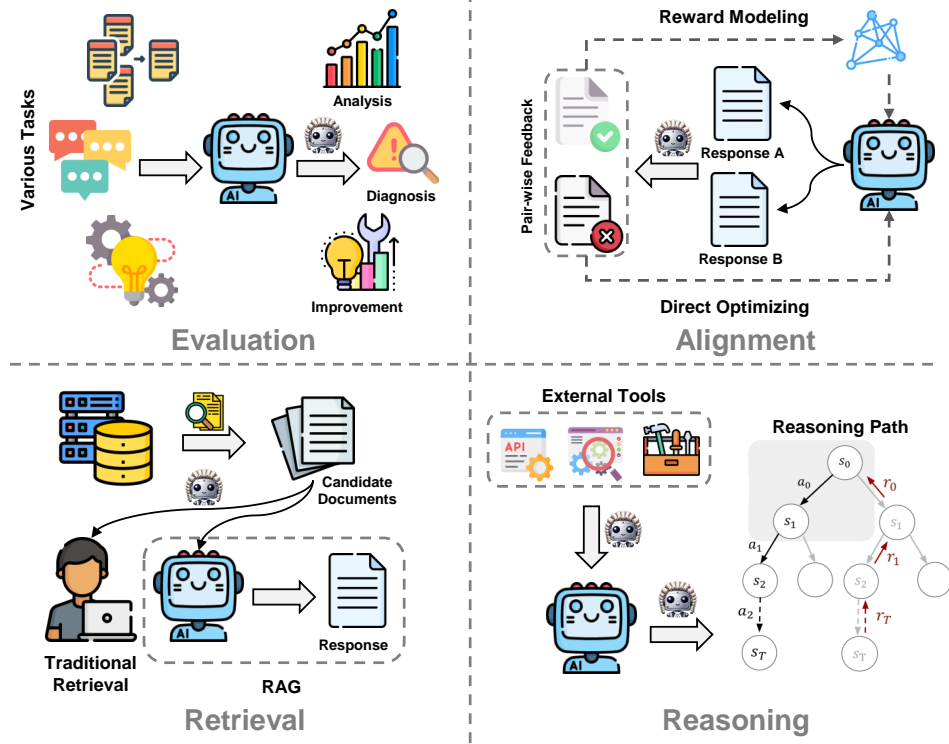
Various Tasks

AI

Analysis

Diagnosis

Improvement

Evaluation

Reward Modeling

Pair-wise Feedback

Response A

Response B

AI

Direct Optimizing

Alignment

Candidate Documents

Traditional Retrieval

AI

Response

RAG

Retrieval

External Tools

API

AI

Reasoning Path

$s_0$

$a_0$

$r_0$

$s_1$

$s_1$

$a_1$

$r_1$

$s_2$

$s_2$

$a_2$

$r_T$

$s_T$

$s_T$

Reasoning